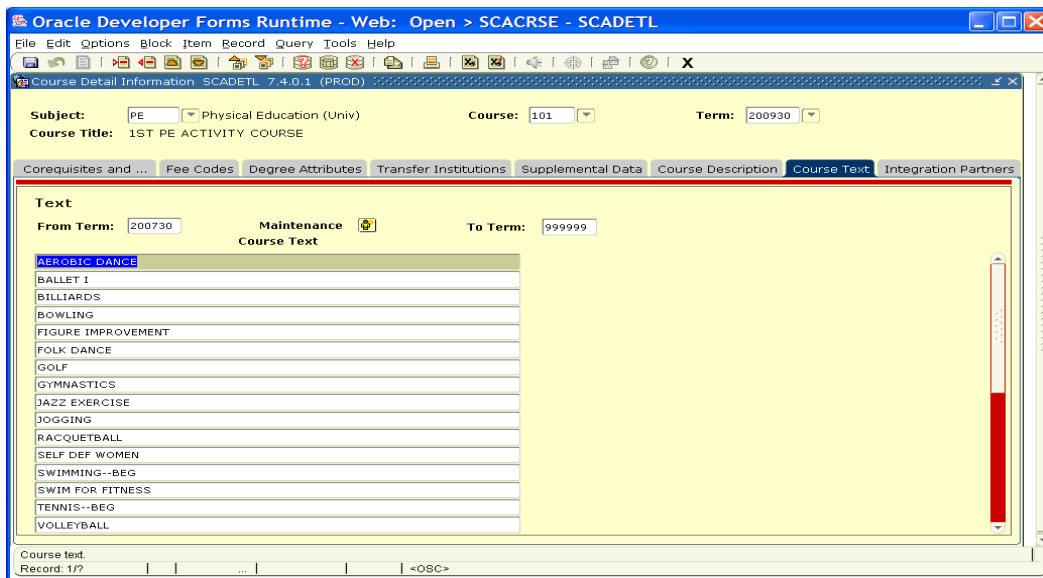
Oracle Developer Forms Runtime - Web: Open > SCACRSE - SCADETL

File Edit Options Block Item Record Query Tools Help

X

Course Detail Information SCADETL 7.4.0.1 (PROD)

Subject: PE Physical Education (Univ) Course: 101 Term: 200930

Course Title: 1ST PE ACTIVITY COURSE

Corequisites and ... Fee Codes Degree Attributes Transfer Institutions Supplemental Data Course Description Course Text Integration Partners

Text

From Term: 200730 Maintenance To Term: 999999

Course Text

AEROBIC DANCE
BALLET I
BILLIARDS
BOWLING
FIGURE IMPROVEMENT
FOLK DANCE
GOLF
GYMNASTICS
JAZZ EXERCISE
JOGGING
RACQUETBALL
SELF DEF WOMEN
SWIMMING--BEG
SWIM FOR FITNESS
TENNIS--BEG
VOLLEYBALL

Course text.

Record: 1/? ... <OSC>